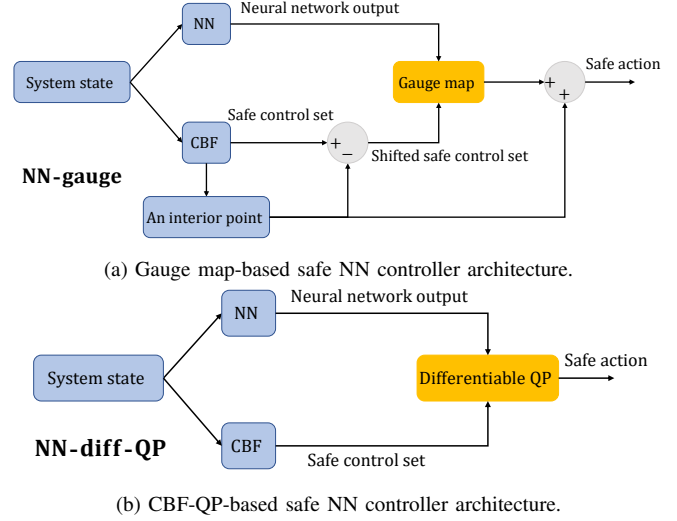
NN
Neural network output
System state
Gauge map
+
+
Safe action
Safe control set
CBF
+
−
Shifted safe control set
NN-gauge
An interior point

(a) Gauge map-based safe NN controller architecture.

NN
Neural network output
System state
Differentiable QP
Safe action
NN-diff-QP
CBF
Safe control set

(b) CBF-QP-based safe NN controller architecture.